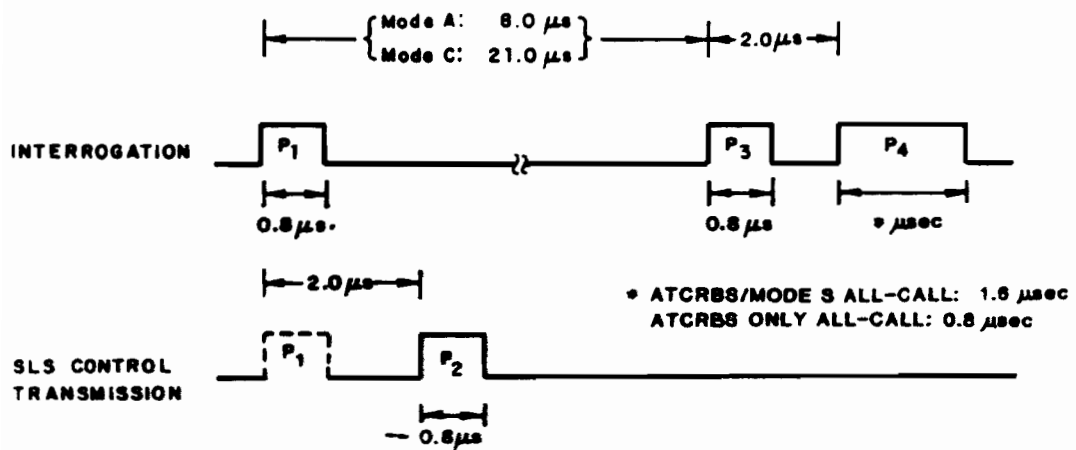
Mode A: 8.0 $\mu s$
Mode C: 21.0 $\mu s$
2.0$\mu s$

INTERROGATION

$P_1$
$P_3$
$P_4$

0.8$\mu s$.
0.8 $\mu s$
* $\mu sec$

2.0$\mu s$

* ATCRBS/MODE S ALL-CALL: 1.6 $\mu sec$
ATCRBS ONLY ALL-CALL: 0.8 $\mu sec$

SLS CONTROL TRANSMISSION

$P_1$
$P_2$

~ 0.8$\mu s$